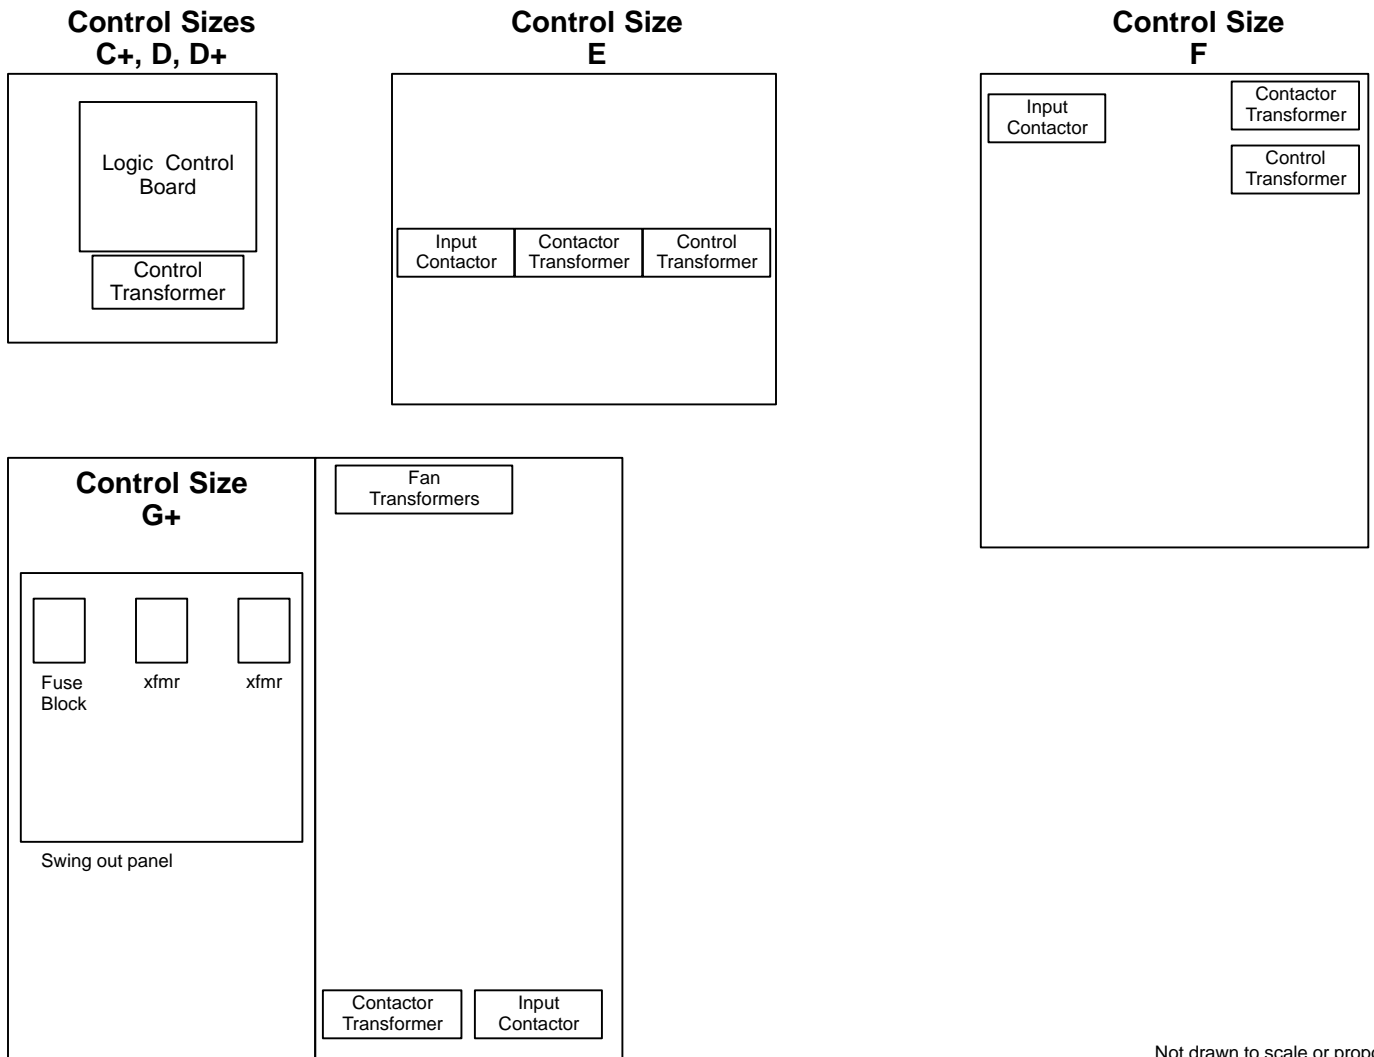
Control Sizes
C+, D, D+

Logic Control Board

Control Transformer

Control Size
E

Input Contactor

Contactor Transformer

Control Transformer

Control Size
F

Input Contactor

Contactor Transformer

Control Transformer

Control Size
G+

Fuse Block

xfmr

xfmr

Swing out panel

Fan Transformers

Contactor Transformer

Input Contactor

Not drawn to scale or prop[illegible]